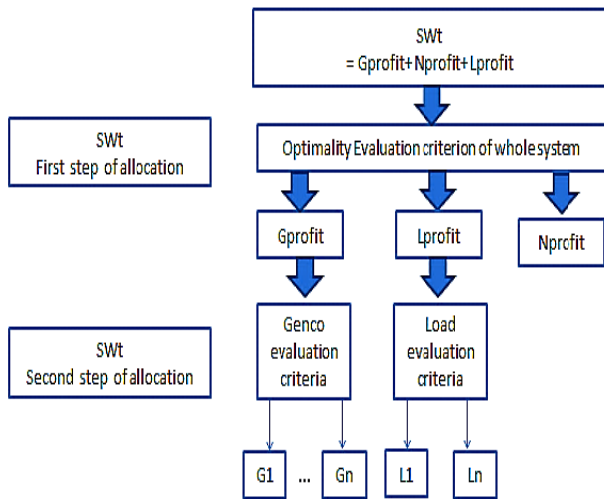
SWt
= Gprofit+Nprofit+Lprofit

SWt
First step of allocation

Optimality Evaluation criterion of whole system

Gprofit

Lprofit

Nprofit

SWt
Second step of allocation

Genco evaluation criteria

Load evaluation criteria

G1

...

Gn

L1

Ln